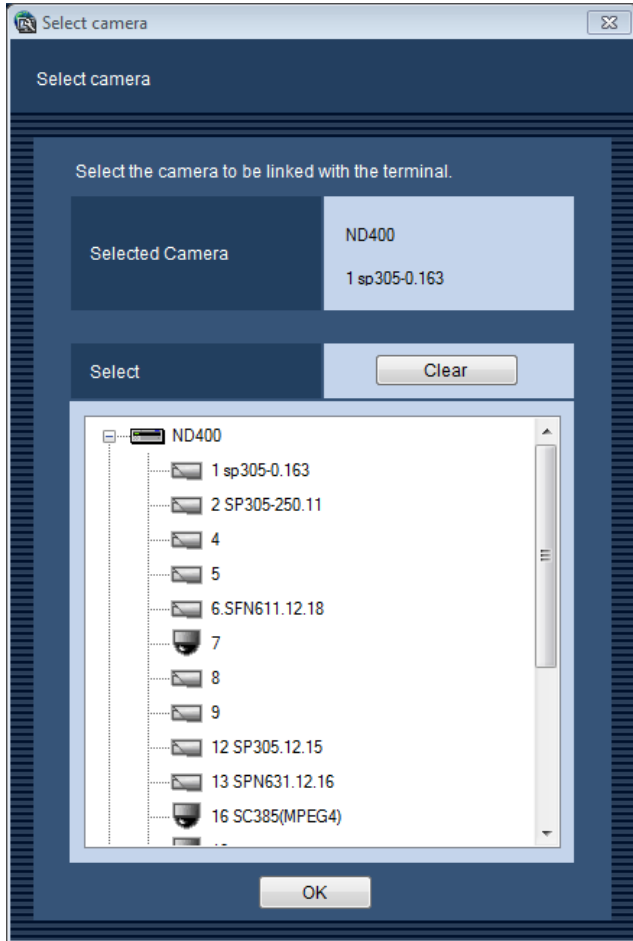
Select camera

Select camera

Select the camera to be linked with the terminal.

Selected Camera

ND400

1 sp305-0.163

Select

Clear

ND400
1 sp305-0.163
2 SP305-250.11
4
5
6.SFN611.12.18
7
8
9
12 SP305.12.15
13 SPN631.12.16
16 SC385(MPEG4)
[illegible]

OK